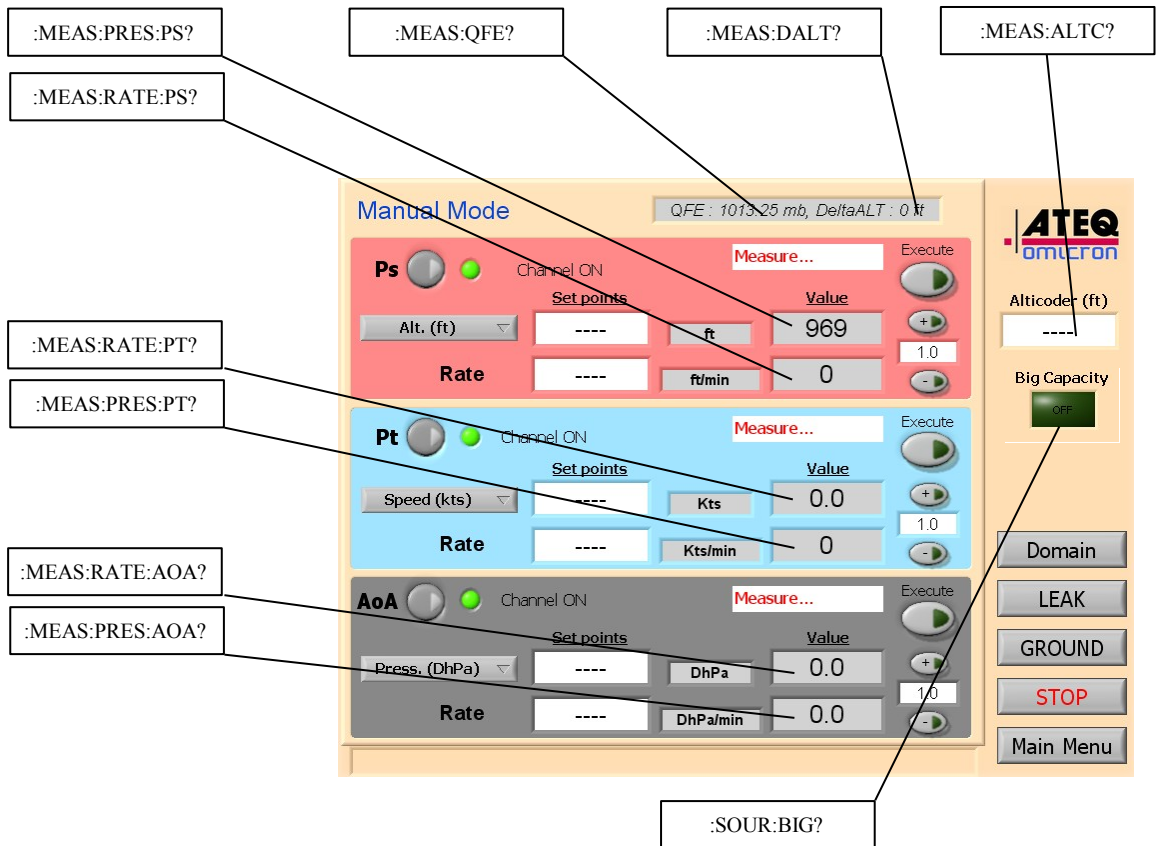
:MEAS:PRES:PS?

:MEAS:QFE?

:MEAS:DALT?

:MEAS:ALTC?

:MEAS:RATE:PS?

Manual Mode

QFE : 1013.25 mb, DeltaALT : 0 ft

ATEQ
omicron

Ps

Channel ON

Measure...

Execute

Set points

Value

Alt. (ft)

----

ft

969

+

1.0

Rate

----

ft/min

0

-

Alticoder (ft)

----

Big Capacity

OFF

:MEAS:RATE:PT?

:MEAS:PRES:PT?

Pt

Channel ON

Measure...

Execute

Set points

Value

Speed (kts)

----

Kts

0.0

+

1.0

Rate

----

Kts/min

0

-

Domain

LEAK

GROUND

STOP

Main Menu

:MEAS:RATE:AOA?

:MEAS:PRES:AOA?

AoA

Channel ON

Measure...

Execute

Set points

Value

Press. (DhPa)

----

DhPa

0.0

+

1.0

Rate

----

DhPa/min

0.0

-

:SOUR:BIG?